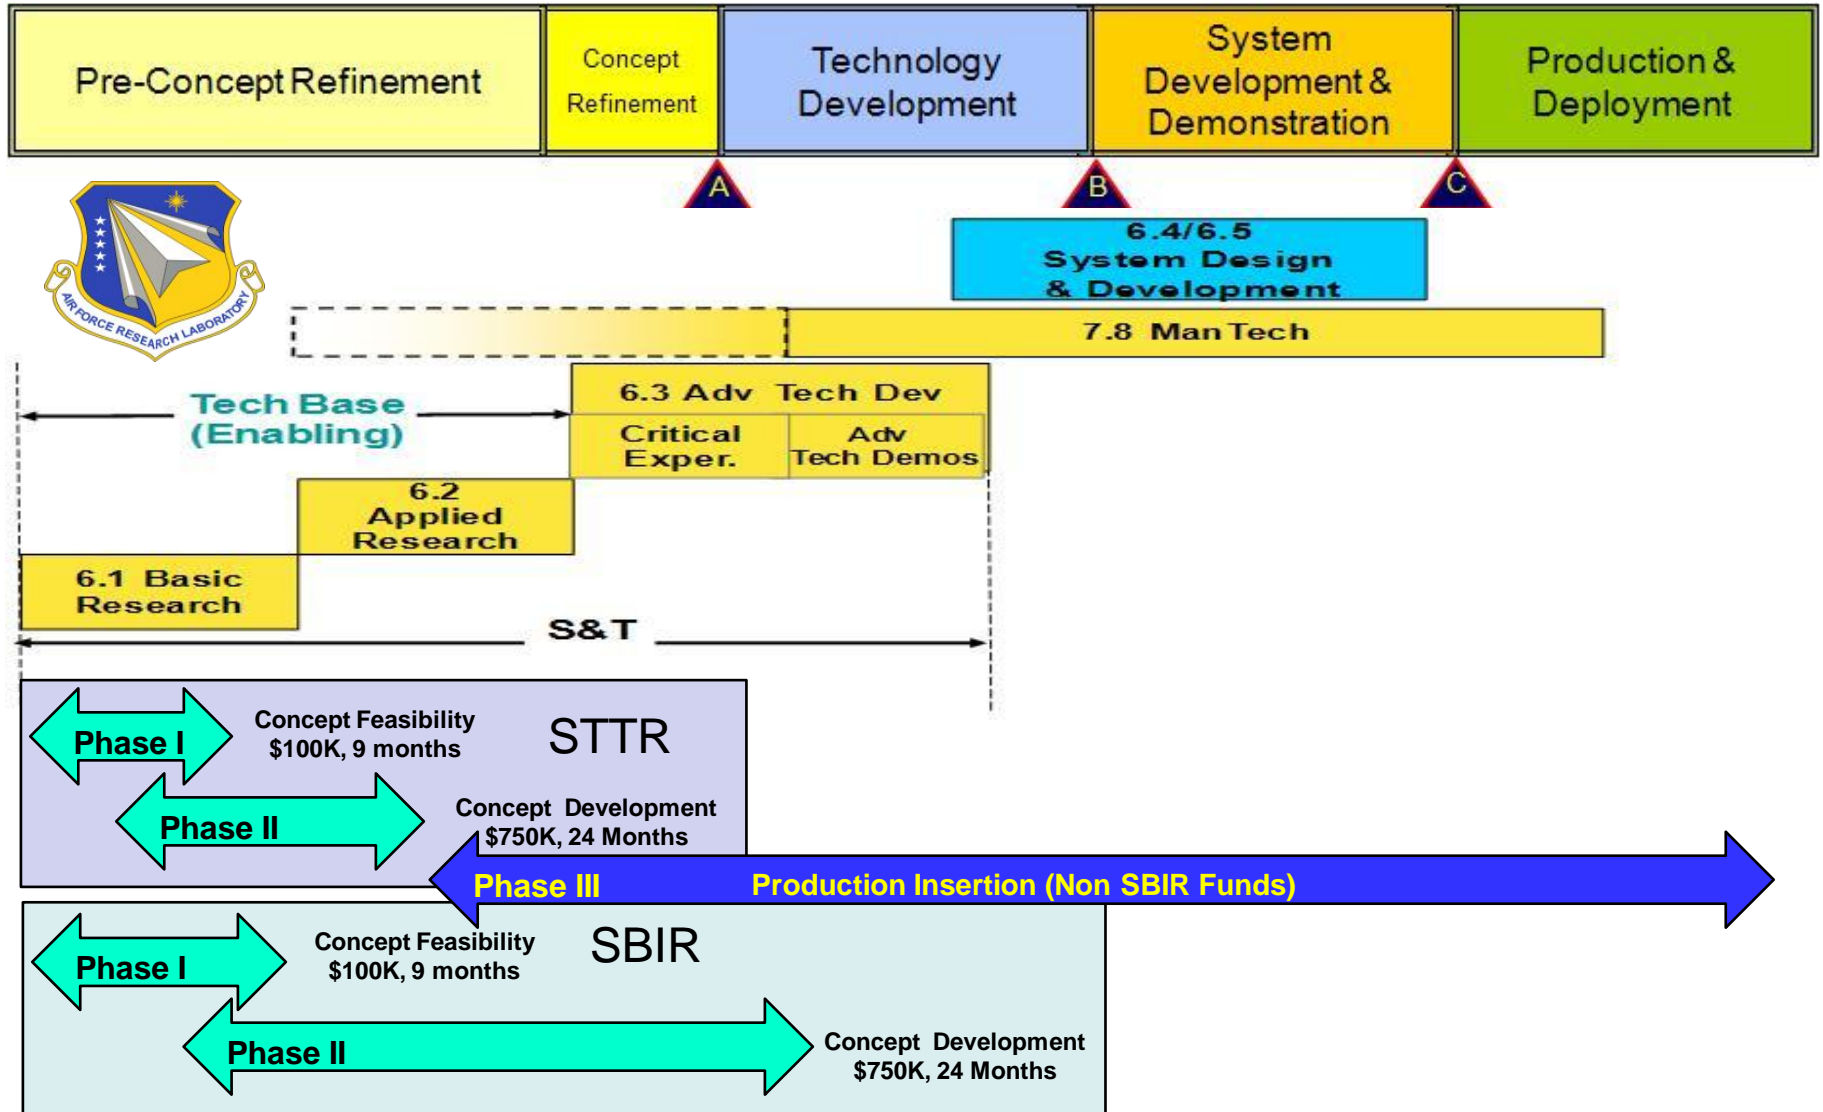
Pre-Concept Refinement

Concept Refinement

Technology Development

System Development & Demonstration

Production & Deployment

A

B

C

AIR FORCE RESEARCH LABORATORY

6.4/6.5 System Design & Development

7.8 Man Tech

Tech Base (Enabling)

6.3 Adv Tech Dev

Critical Exper.

Adv Tech Demos

6.2 Applied Research

6.1 Basic Research

S&T

Phase I

Concept Feasibility $100K, 9 months

STTR

Phase II

Concept Development $750K, 24 Months

Phase III

Production Insertion (Non SBIR Funds)

Phase I

Concept Feasibility $100K, 9 months

SBIR

Phase II

Concept Development $750K, 24 Months